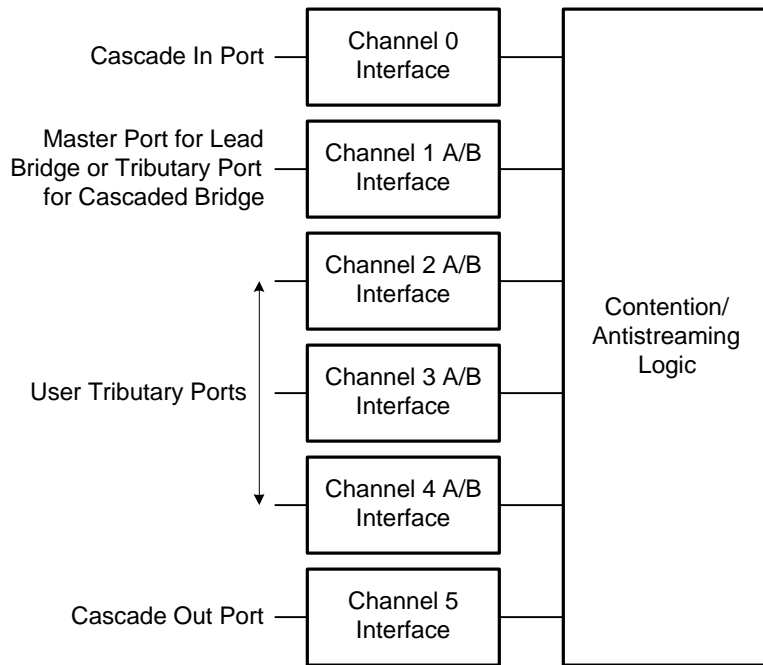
Cascade In Port

Channel 0 Interface

Master Port for Lead Bridge or Tributary Port for Cascaded Bridge

Channel 1 A/B Interface

Channel 2 A/B Interface

User Tributary Ports

Channel 3 A/B Interface

Channel 4 A/B Interface

Cascade Out Port

Channel 5 Interface

Contention/ Antistreaming Logic